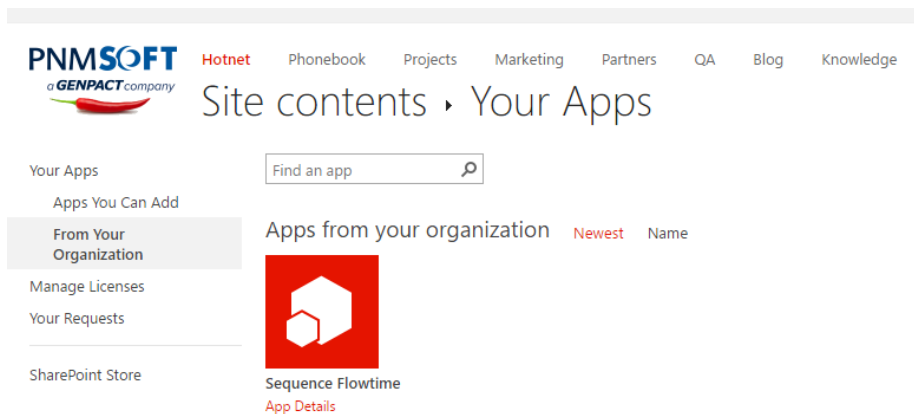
PNMSOFT
a GENPACT company

Hotnet Phonebook Projects Marketing Partners QA Blog Knowledge

Site contents ▸ Your Apps

Your Apps
Apps You Can Add
From Your Organization
Manage Licenses
Your Requests

SharePoint Store

Find an app

Apps from your organization Newest Name

Sequence Flowtime
App Details